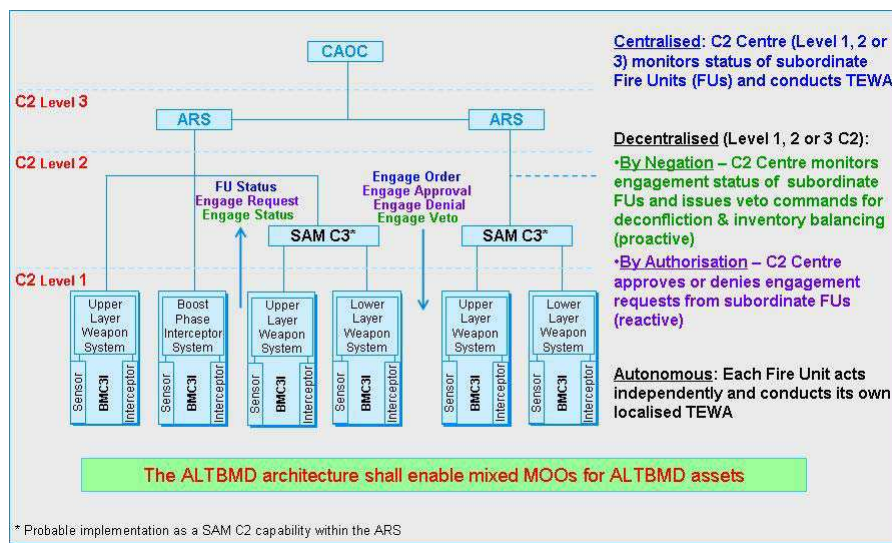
CAOC

C2 Level 3

ARS

ARS

C2 Level 2

FU Status
Engage Request
Engage Status

Engage Order
Engage Approval
Engage Denial
Engage Veto

SAM C3*

SAM C3*

C2 Level 1

Upper Layer Weapon System

Sensor
BMC3I
Interceptor

Boost Phase Interceptor System

Sensor
BMC3I
Interceptor

Upper Layer Weapon System

Sensor
BMC3I
Interceptor

Lower Layer Weapon System

Sensor
BMC3I
Interceptor

Upper Layer Weapon System

Sensor
BMC3I
Interceptor

Lower Layer Weapon System

Sensor
BMC3I
Interceptor

Centralised: C2 Centre (Level 1, 2 or 3) monitors status of subordinate Fire Units (FUs) and conducts TEWA

Decentralised (Level 1, 2 or 3 C2):

•By Negation – C2 Centre monitors engagement status of subordinate FUs and issues veto commands for deconfliction & inventory balancing (proactive)

•By Authorisation – C2 Centre approves or denies engagement requests from subordinate FUs (reactive)

Autonomous: Each Fire Unit acts independently and conducts its own localised TEWA

The ALTBMD architecture shall enable mixed MOOs for ALTBMD assets

* Probable implementation as a SAM C2 capability within the ARS